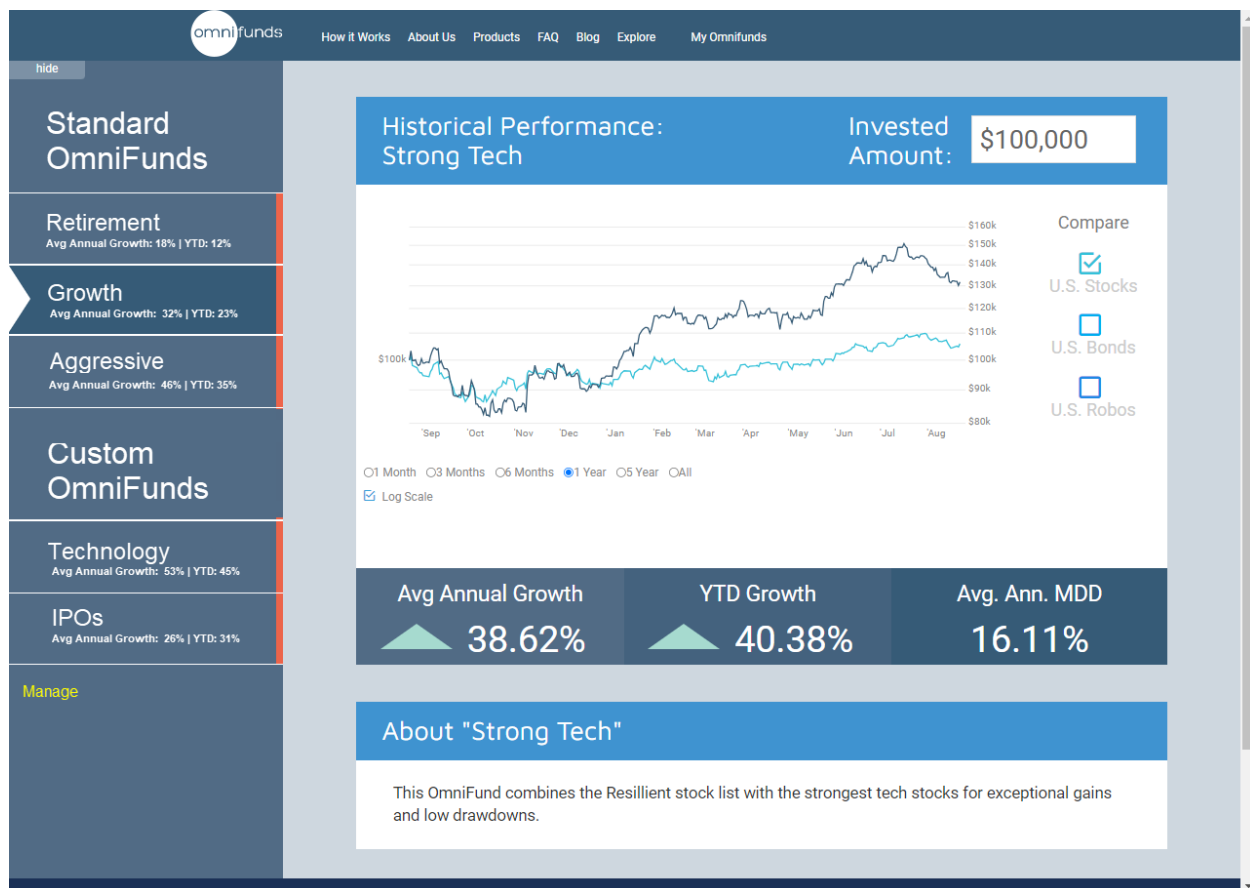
omnifunds

How it Works About Us Products FAQ Blog Explore My Omnifunds

hide

Standard OmniFunds

Retirement
Avg Annual Growth: 18% | YTD: 12%

Growth
Avg Annual Growth: 32% | YTD: 23%

Aggressive
Avg Annual Growth: 46% | YTD: 35%

Custom OmniFunds

Technology
Avg Annual Growth: 53% | YTD: 45%

IPOs
Avg Annual Growth: 26% | YTD: 31%

Manage

Historical Performance: Strong Tech

Invested Amount: $100,000

$160k
$150k
$140k
$130k
$120k
$110k
$100k
$100k
$90k
$80k

'Sep 'Oct 'Nov 'Dec 'Jan 'Feb 'Mar 'Apr 'May 'Jun 'Jul 'Aug

Compare
U.S. Stocks
U.S. Bonds
U.S. Robos

1 Month 3 Months 6 Months 1 Year 5 Year All
Log Scale

Avg Annual Growth
38.62%

YTD Growth
40.38%

Avg. Ann. MDD
16.11%

About "Strong Tech"

This OmniFund combines the Resillient stock list with the strongest tech stocks for exceptional gains and low drawdowns.